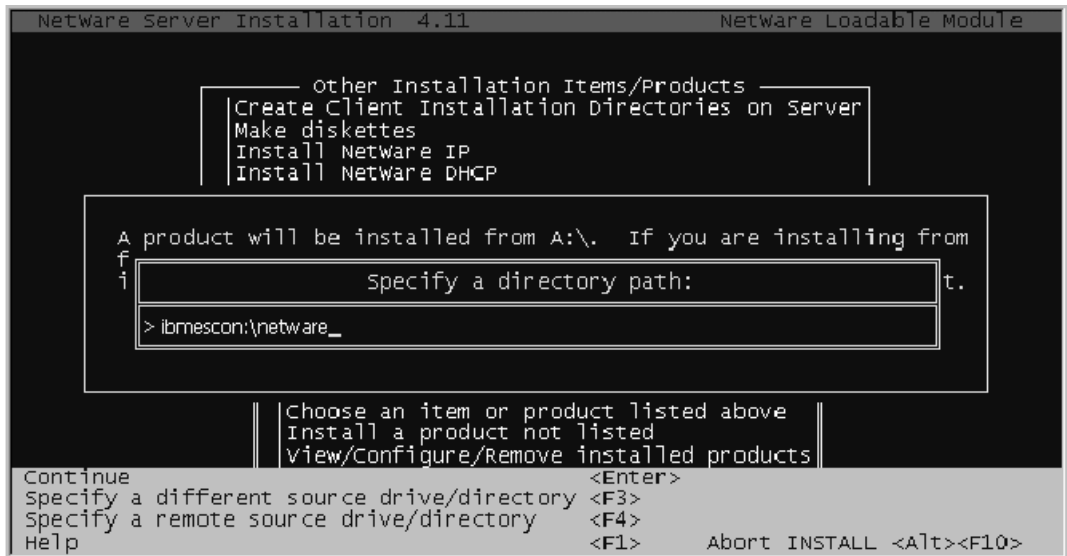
NetWare Server Installation 4.11 NetWare Loadable Module

Other Installation Items/Products
Create Client Installation Directories on Server
Make diskettes
Install NetWare IP
Install NetWare DHCP

A product will be installed from A:\. If you are installing from
f
i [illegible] t.

Specify a directory path:

> ibmescon:\netware_

Choose an item or product listed above
Install a product not listed
View/Configure/Remove installed products

Continue <Enter>
Specify a different source drive/directory <F3>
Specify a remote source drive/directory <F4>
Help <F1> Abort INSTALL <Alt><F10>